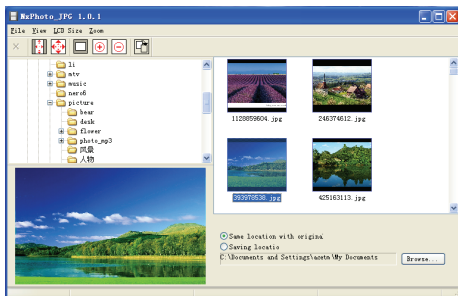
NxPhoto_JPG 1.0.1

File View LCD Size Zoom

li
mtv
music
nero6
picture
bear
desk
flower
photo_mp3
风景
人物

1128859604.jpg
248374612.jpg
393978538.jpg
425163113.jpg

Same location with origina
Saving locatio
C:\Documents and Settings\acetn\My Documents
Browse...